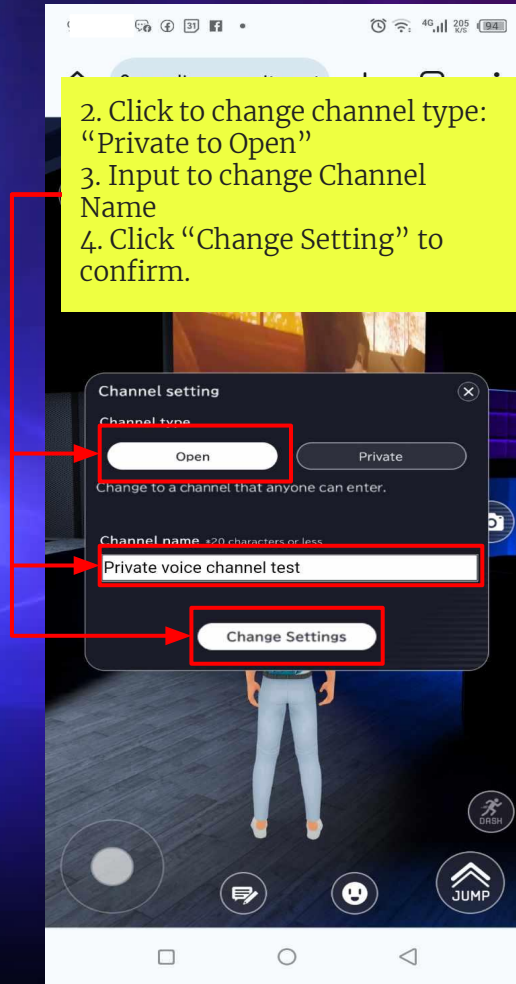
2. Click to change channel type: “Private to Open”
3. Input to change Channel Name
4. Click “Change Setting” to confirm.

4G 205 K/S 94

Channel setting

Channel type

Open

Private

Change to a channel that anyone can enter.

Channel name *20 characters or less

Private voice channel test

Change Settings

DASH

JUMP